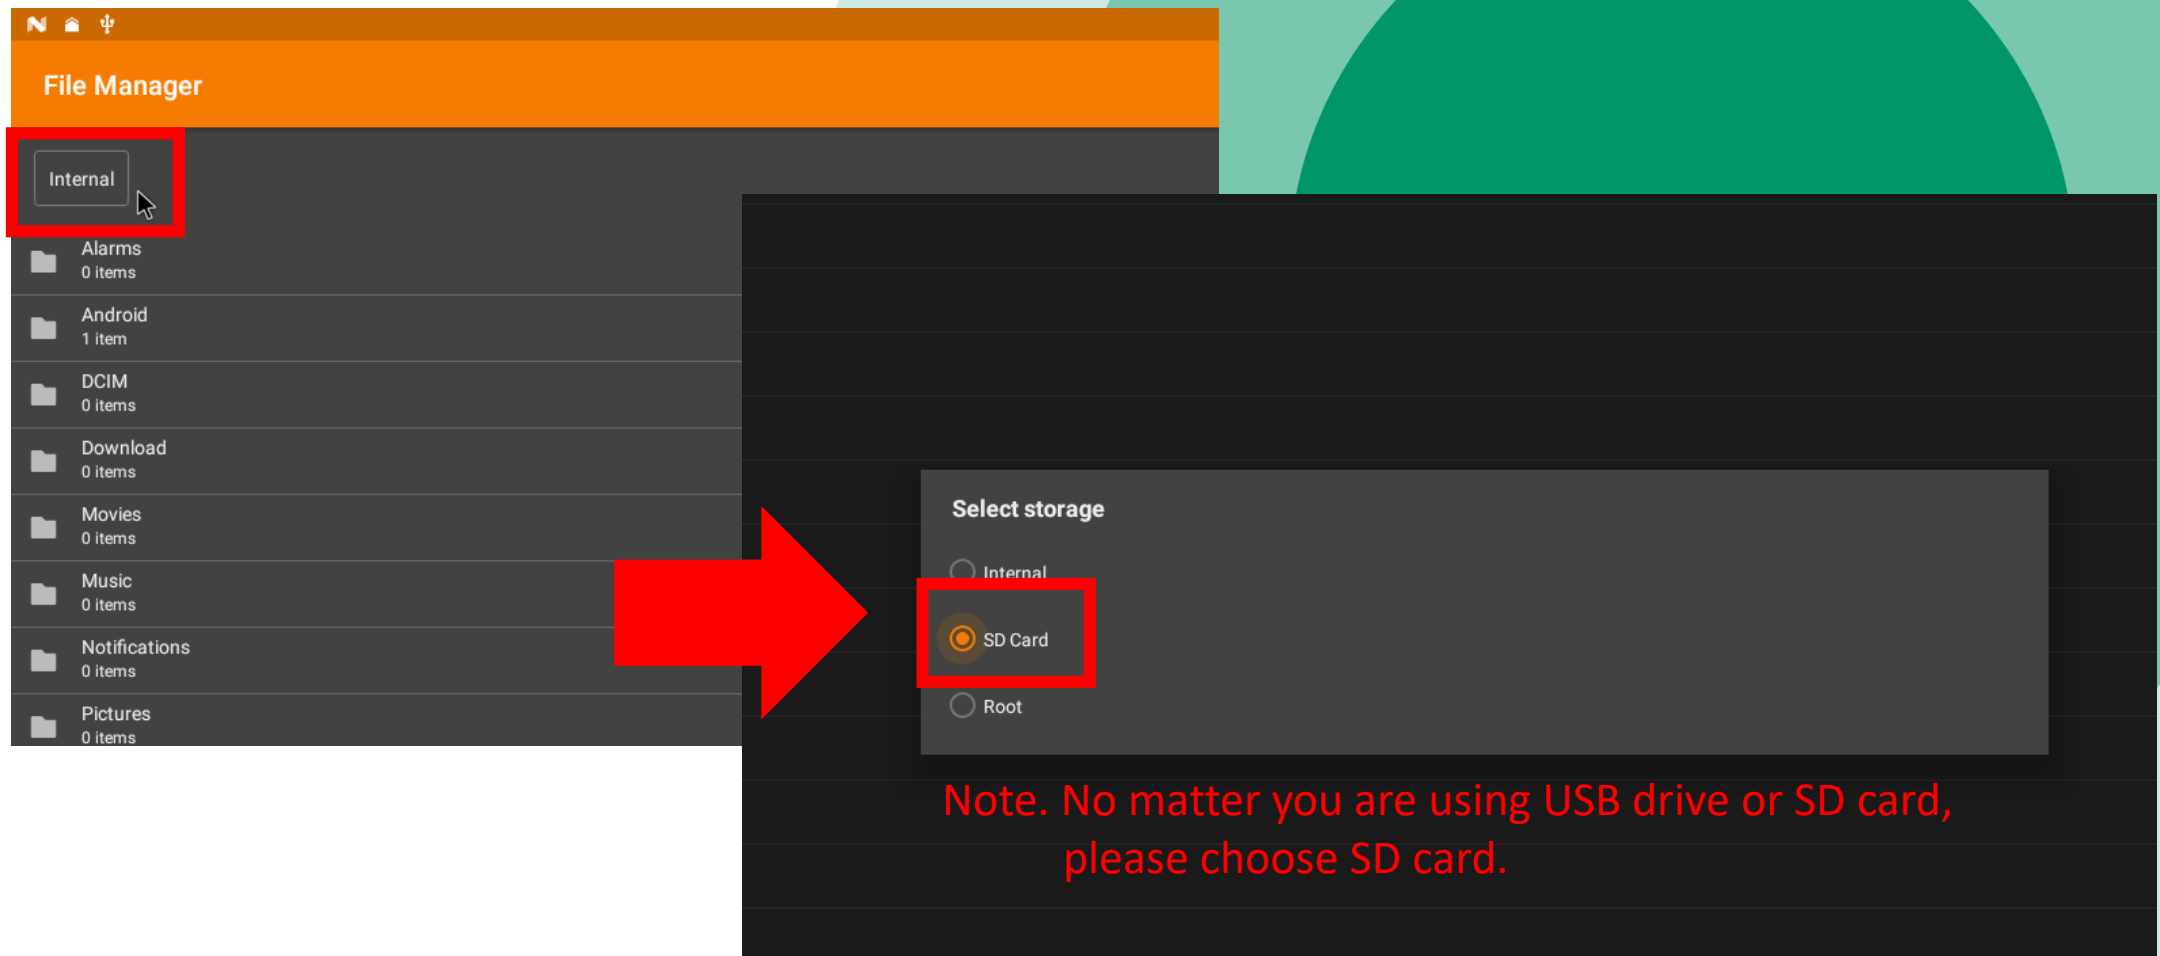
File Manager

Internal

Alarms
0 items

Android
1 item

DCIM
0 items

Download
0 items

Movies
0 items

Music
0 items

Notifications
0 items

Pictures
0 items

Select storage

Internal

SD Card

Root

Note. No matter you are using USB drive or SD card, please choose SD card.